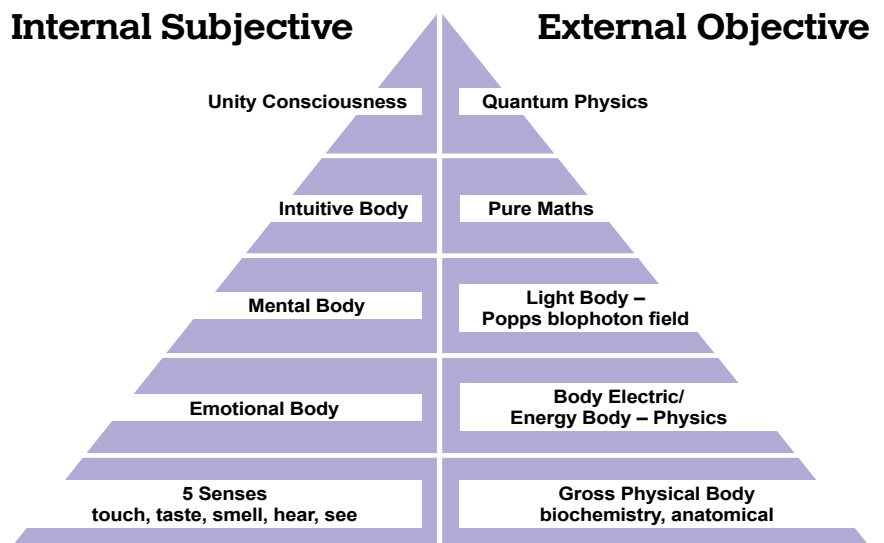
Internal Subjective

External Objective

Unity Consciousness

Quantum Physics

Intuitive Body

Pure Maths

Mental Body

Light Body – Popps blophoton field

Emotional Body

Body Electric/ Energy Body – Physics

5 Senses
touch, taste, smell, hear, see

Gross Physical Body
biochemistry, anatomical